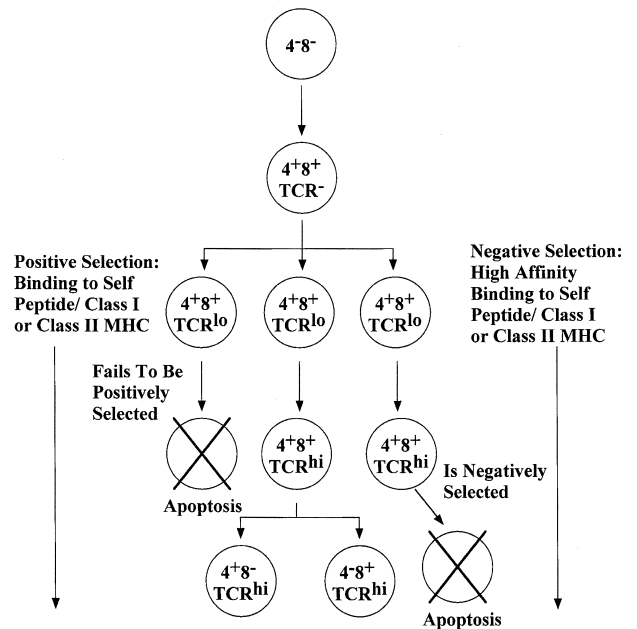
$4^-8^-$

$4^+8^+$ $TCR^-$

Positive Selection: Binding to Self Peptide/ Class I or Class II MHC

Negative Selection: High Affinity Binding to Self Peptide/ Class I or Class II MHC

$4^+8^+$ $TCR^{lo}$

$4^+8^+$ $TCR^{lo}$

$4^+8^+$ $TCR^{lo}$

Fails To Be Positively Selected

Apoptosis

$4^+8^+$ $TCR^{hi}$

$4^+8^+$ $TCR^{hi}$

Is Negatively Selected

$4^+8^-$ $TCR^{hi}$

$4^-8^+$ $TCR^{hi}$

Apoptosis